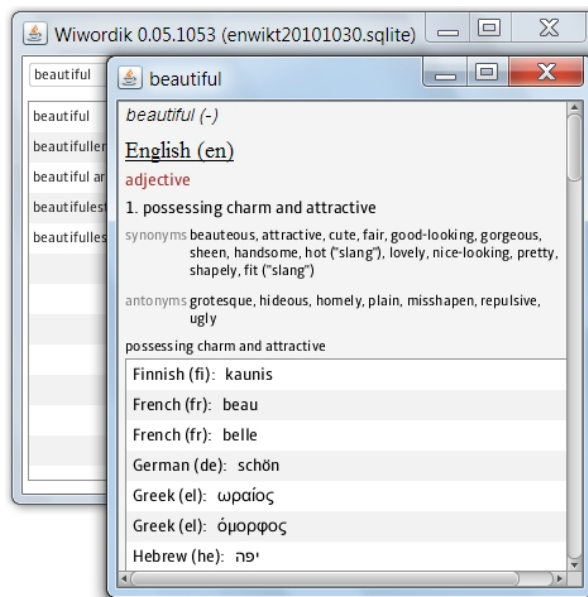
Wiwordik 0.05.1053 (enwikt20101030.sqlite)

beautiful

beautiful
beautifuller
beautiful ar
beautifulest
beautifulles

beautiful

beautiful (-)

English (en)

adjective

1. possessing charm and attractive

synonyms beauteous, attractive, cute, fair, good-looking, gorgeous, sheen, handsome, hot ("slang"), lovely, nice-looking, pretty, shapely, fit ("slang")

antonyms grotesque, hideous, homely, plain, misshapen, repulsive, ugly

possessing charm and attractive

Finnish (fi): kaunis
French (fr): beau
French (fr): belle
German (de): schön
Greek (el): ωραίος
Greek (el): όμορφος
Hebrew (he): יפה